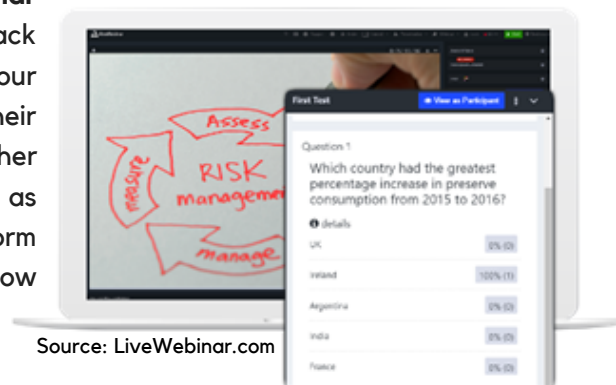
nar
ack
our
heir
her
as
orm
ow

Assess
RISK
management
measure
manage

First Test
View as Participant

Question 1
Which country had the greatest percentage increase in preserve consumption from 2015 to 2016?
details

| | |
|---|---|
| UK | 0% (0) |
| Ireland | 100% (1) |
| Argentina | 0% (0) |
| India | 0% (0) |
| France | 0% (0) |

Source: LiveWebinar.com